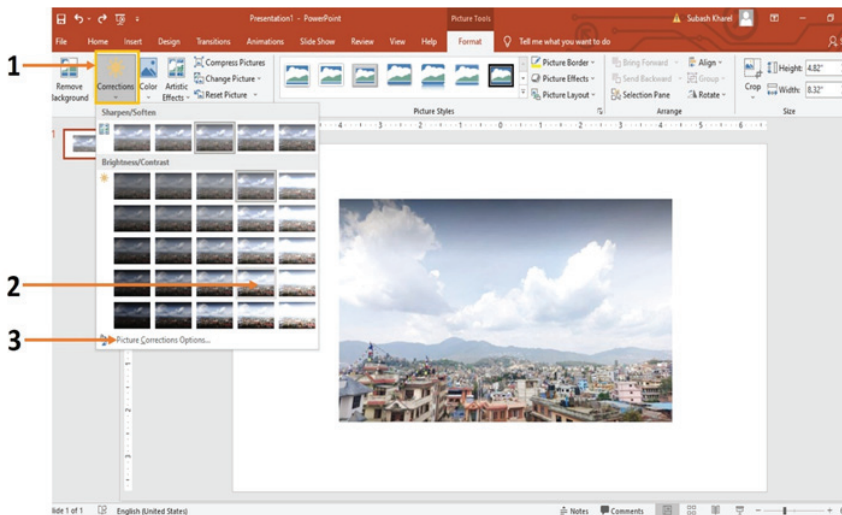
Presentation1 - PowerPoint

Picture Tools

Subash Kharel

File Home Insert Design Transitions Animations Slide Show Review View Help Format Tell me what you want to do

1

Remove Background

Corrections

Color

Artistic Effects

Compress Pictures

Change Picture

Reset Picture

Picture Border

Picture Effects

Picture Layout

Picture Styles

Bring Forward

Send Backward

Selection Pane

Align

Group

Rotate

Arrange

Crop

Height: 4.82"

Width: 8.32"

Size

Sharpen/Soften

Brightness/Contrast

2

3

Picture Corrections Options...

lide 1 of 1 English (United States) Notes Comments